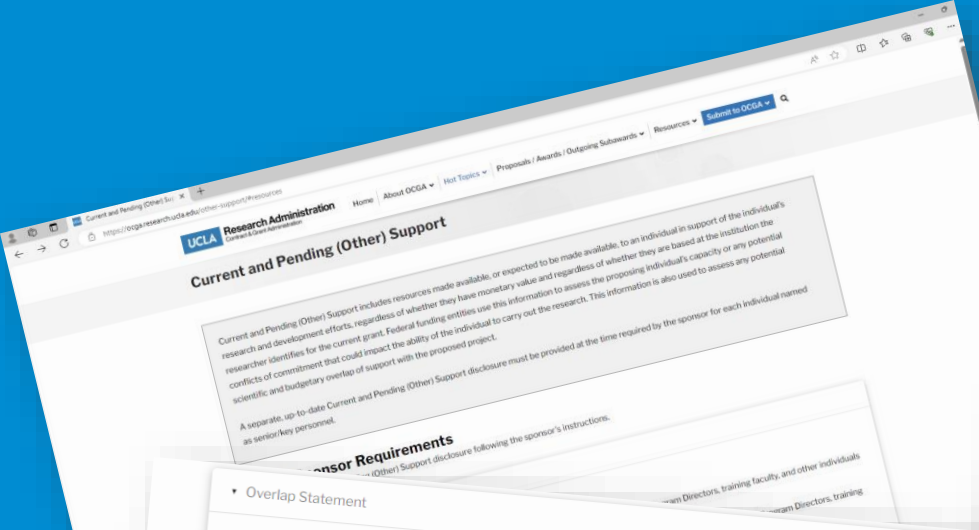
Current and Pending (Other) Su ×

+

https://ocga.research.ucla.edu/other-support/#resources

UCLA Research Administration Contract & Grant Administration

Home | About OCGA | Hot Topics | Proposals / Awards / Outgoing Subawards | Resources | Submit to OCGA

Current and Pending (Other) Support

Current and Pending (Other) Support includes resources made available, or expected to be made available, to an individual in support of the individual's research and development efforts, regardless of whether they have monetary value and regardless of whether they are based at the institution the researcher identifies for the current grant. Federal funding entities use this information to assess the proposing individual's capacity or any potential conflicts of commitment that could impact the ability of the individual to carry out the research. This information is also used to assess any potential scientific and budgetary overlap of support with the proposed project.

A separate, up-to-date Current and Pending (Other) Support disclosure must be provided at the time required by the sponsor for each individual named as senior/key personnel.

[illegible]onsor Requirements

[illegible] (Other) Support disclosure following the sponsor's instructions.

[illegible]am Directors, training faculty, and other individuals

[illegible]am Directors, training

Overlap Statement